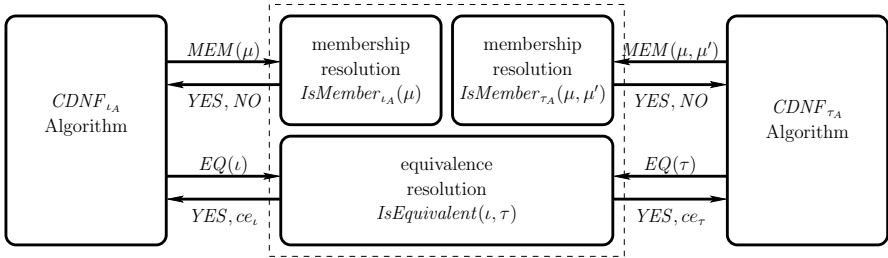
$CDNF_{\iota_A}$ Algorithm

$MEM(\mu)$

$YES, NO$

$EQ(\iota)$

$YES, ce_{\iota}$

membership resolution $IsMember_{\iota_A}(\mu)$

membership resolution $IsMember_{\tau_A}(\mu, \mu')$

equivalence resolution $IsEquivalent(\iota, \tau)$

$MEM(\mu, \mu')$

$YES, NO$

$EQ(\tau)$

$YES, ce_{\tau}$

$CDNF_{\tau_A}$ Algorithm